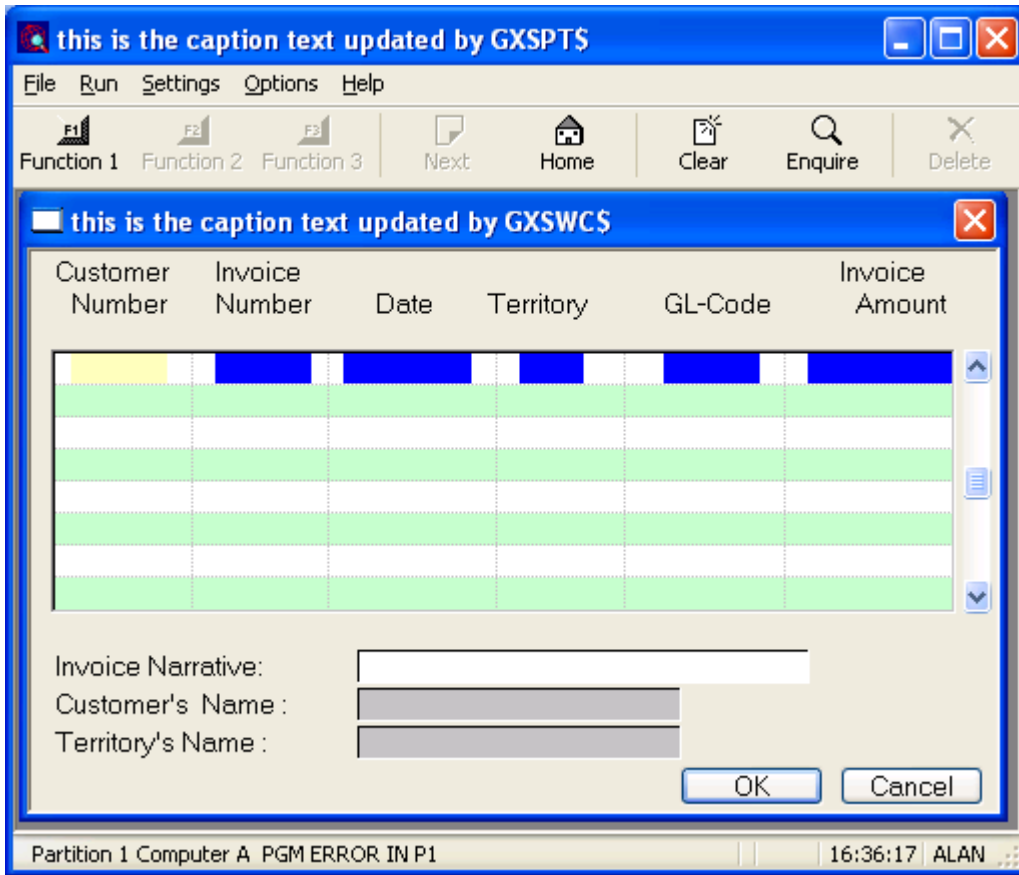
this is the caption text updated by GXSPT$

File Run Settings Options Help

F1 Function 1 F2 Function 2 F3 Function 3 Next Home Clear Enquire Delete

this is the caption text updated by GXSWC$

| Customer Number | Invoice Number | Date | Territory | GL-Code | Invoice Amount |
|---|---|---|---|---|---|

Invoice Narrative:
Customer's Name :
Territory's Name :

OK Cancel

Partition 1 Computer A PGM ERROR IN P1 16:36:17 ALAN